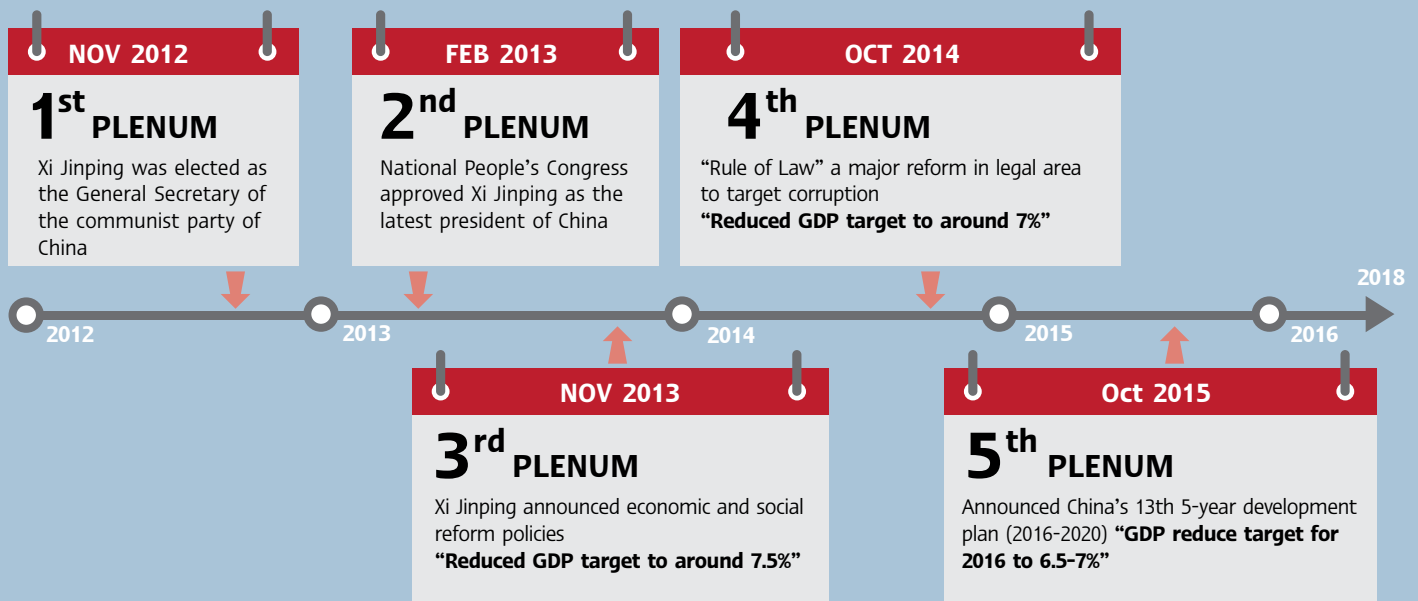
NOV 2012

1st PLENUM

Xi Jinping was elected as the General Secretary of the communist party of China

FEB 2013

2nd PLENUM

National People's Congress approved Xi Jinping as the latest president of China

OCT 2014

4th PLENUM

"Rule of Law" a major reform in legal area to target corruption
**"Reduced GDP target to around 7%"**

2012

2013

2014

2015

2016

2018

NOV 2013

3rd PLENUM

Xi Jinping announced economic and social reform policies
**"Reduced GDP target to around 7.5%"**

Oct 2015

5th PLENUM

Announced China's 13th 5-year development plan (2016-2020) **"GDP reduce target for 2016 to 6.5-7%"**